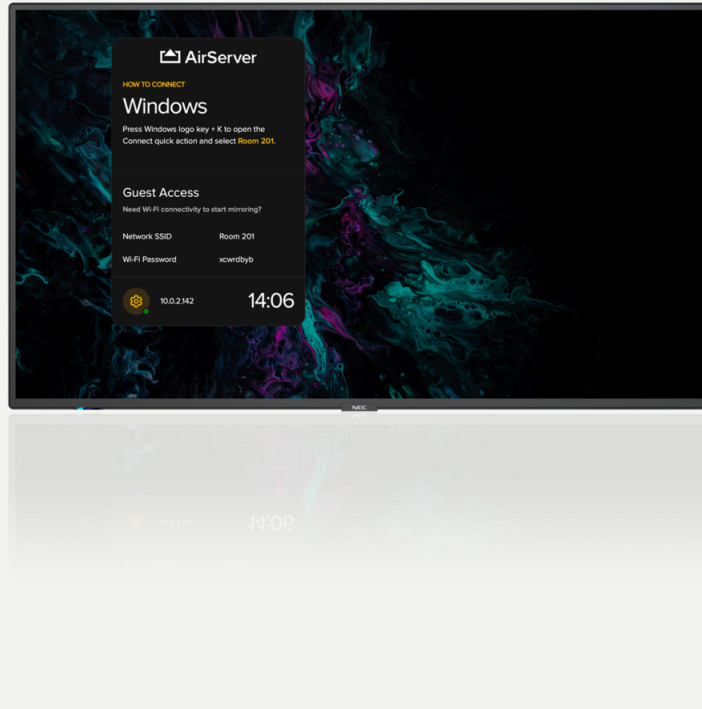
AirServer

HOW TO CONNECT

Windows

Press Windows logo key + K to open the Connect quick action and select Room 201.

Guest Access

Need Wi-Fi connectivity to start mirroring?

| Network SSID | Room 201 |
|---|---|
| Wi-Fi Password | xcwrdbyb |

10.0.2.142

14:06

NEC